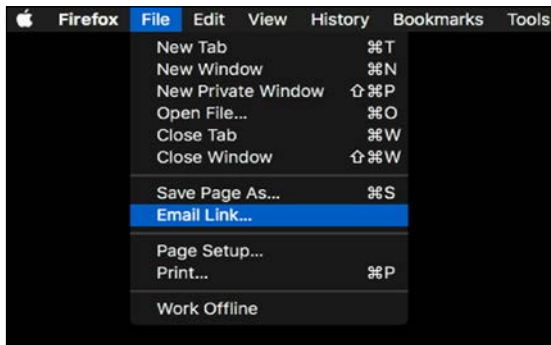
Firefox File Edit View History Bookmarks Tools

New Tab ⌘T
New Window ⌘N
New Private Window ⇧⌘P
Open File... ⌘O
Close Tab ⌘W
Close Window ⇧⌘W

Save Page As... ⌘S
Email Link...

Page Setup...
Print... ⌘P

Work Offline